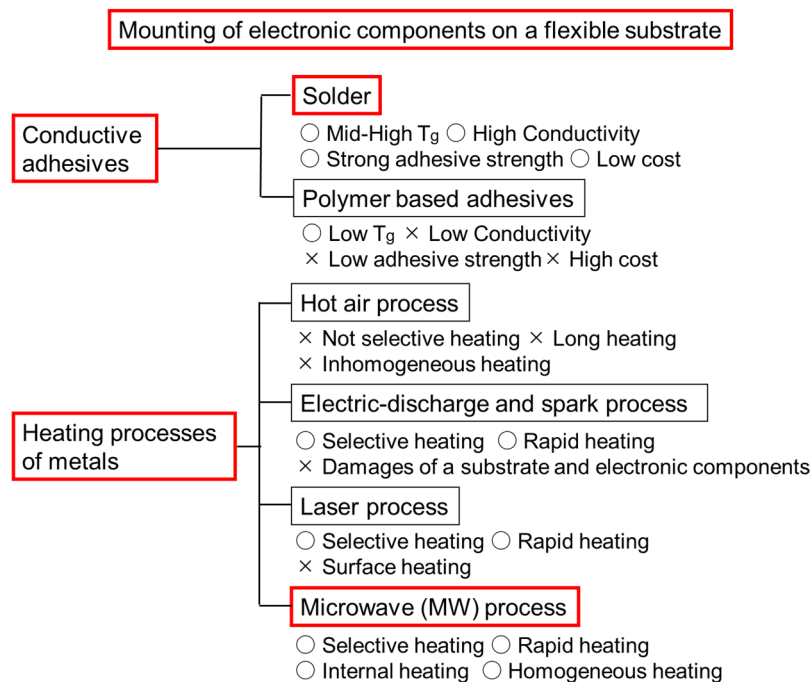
Mounting of electronic components on a flexible substrate

Conductive adhesives

Solder

○ Mid-High $T_g$ ○ High Conductivity
○ Strong adhesive strength ○ Low cost

Polymer based adhesives

○ Low $T_g$ × Low Conductivity
× Low adhesive strength × High cost

Heating processes of metals

Hot air process

× Not selective heating × Long heating
× Inhomogeneous heating

Electric-discharge and spark process

○ Selective heating ○ Rapid heating
× Damages of a substrate and electronic components

Laser process

○ Selective heating ○ Rapid heating
× Surface heating

Microwave (MW) process

○ Selective heating ○ Rapid heating
○ Internal heating ○ Homogeneous heating